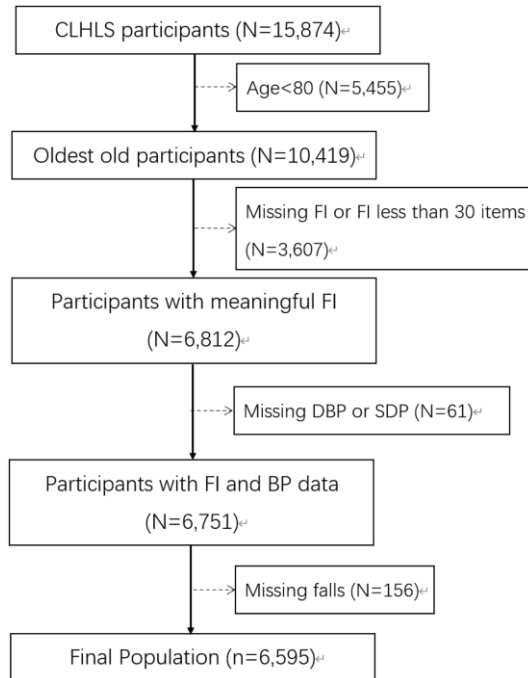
CLHLS participants (N=15,874)

Age<80 (N=5,455)

Oldest old participants (N=10,419)

Missing FI or FI less than 30 items (N=3,607)

Participants with meaningful FI (N=6,812)

Missing DBP or SDP (N=61)

Participants with FI and BP data (N=6,751)

Missing falls (N=156)

Final Population (n=6,595)